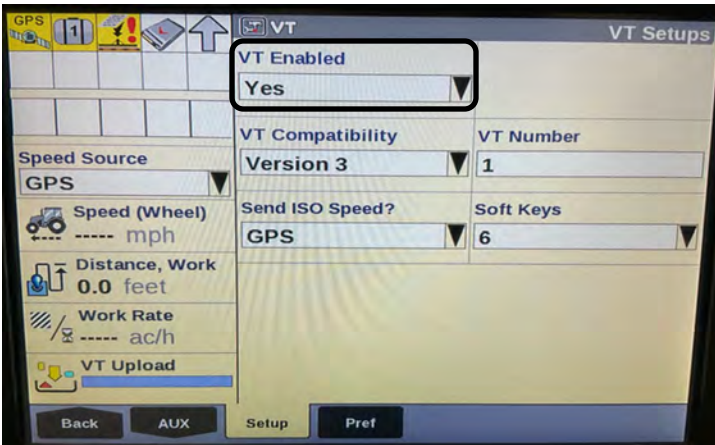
GPS

1

VT

VT Setups

VT Enabled

Yes

VT Compatibility

Version 3

VT Number

1

Send ISO Speed?

GPS

Soft Keys

6

Speed Source

GPS

Speed (Wheel)

----- mph

Distance, Work

0.0 feet

Work Rate

----- ac/h

VT Upload

Back

AUX

Setup

Pref